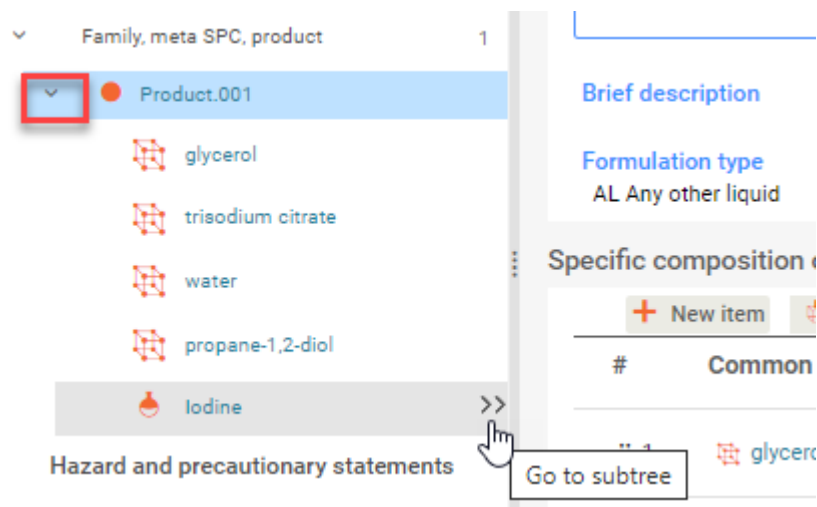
Family, meta SPC, product 1

Product.001

glycerol

trisodium citrate

water

propane-1,2-diol

Iodine >>

Hazard and precautionary statements

Go to subtree

Brief description

Formulation type
AL Any other liquid

Specific composition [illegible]

New item

# Common

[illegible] glycer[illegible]